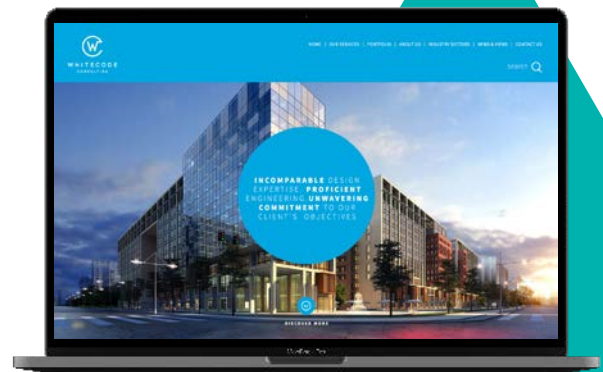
WHITECODE CONSULTING

HOME | OUR SERVICES | PORTFOLIO | ABOUT US | INDUSTRY SECTORS | NEWS & VIEWS | CONTACT US

SEARCH

INCOMPARABLE DESIGN EXPERTISE. PROFICIENT ENGINEERING UNWAVERING COMMITMENT TO OUR CLIENT'S OBJECTIVES

DISCOVER MORE

MacBook Pro